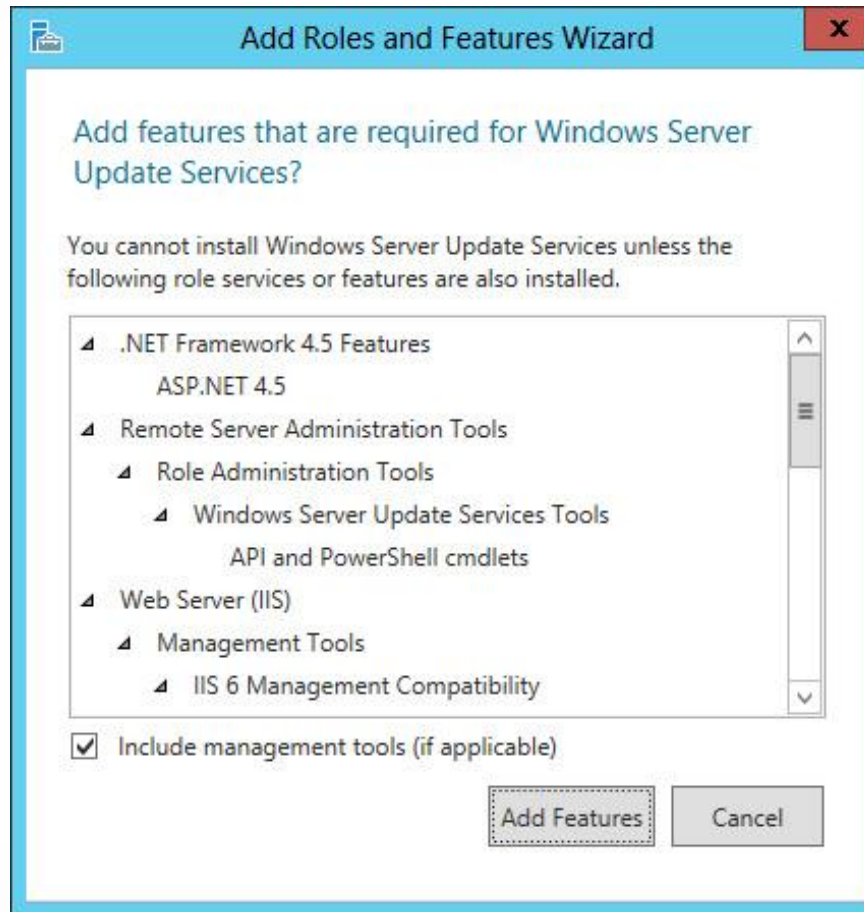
Add Roles and Features Wizard

Add features that are required for Windows Server Update Services?

You cannot install Windows Server Update Services unless the following role services or features are also installed.

◢ .NET Framework 4.5 Features
ASP.NET 4.5
◢ Remote Server Administration Tools
◢ Role Administration Tools
◢ Windows Server Update Services Tools
API and PowerShell cmdlets
◢ Web Server (IIS)
◢ Management Tools
◢ IIS 6 Management Compatibility

☑ Include management tools (if applicable)

Add Features Cancel